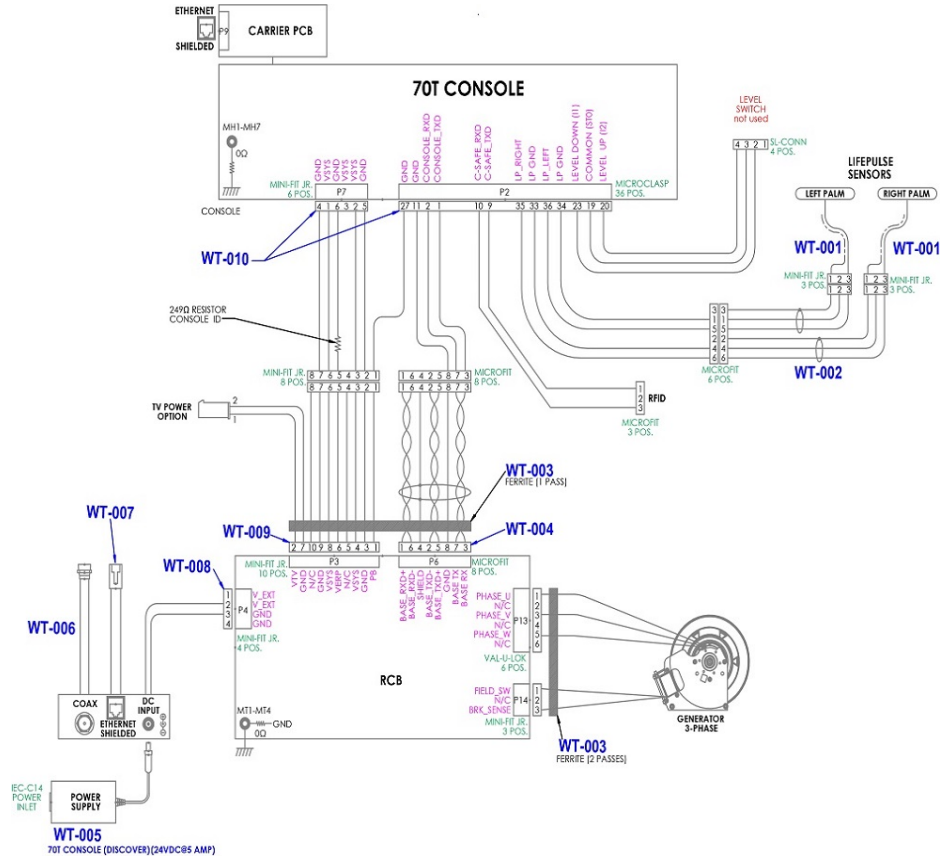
ETHERNET
P9
SHIELDED
CARRIER PCB

70T CONSOLE

MH1-MH7
0Ω
CONSOLE

GND
VSYS
GND
VSYS
VSYS
GND
MINI-FIT JR.
6 POS.
P7
4 1 6 3 2 5

GND
GND
CONSOLE_RXD
CONSOLE_TXD
C-SAFE_RXD
C-SAFE_TXD
LP_RIGHT
LP_GND
LP_LEFT
LP_GND
LEVEL DOWN (I1)
COMMON (STO)
LEVEL UP (I2)
P2
27 11 2 1 10 9 35 33 36 34 23 19 20
MICROCLASP
36 POS.

LEVEL SWITCH not used
4 3 2 1
SL-CONN
4 POS.

LIFEPULSE SENSORS
LEFT PALM
RIGHT PALM
WT-001
WT-001
MINI-FIT JR.
3 POS.
1 2 3
1 2 3
1 2 3
1 2 3
MINI-FIT JR.
3 POS.

WT-010

249Ω RESISTOR
CONSOLE ID

MINI-FIT JR.
8 POS.
8 7 6 5 4 3 2 1
8 7 6 5 4 3 2 1

1 6 4 2 5 8 7 3
1 6 4 2 5 8 7 3
MICROFIT
8 POS.

3
1
5
2
4
6
MICROFIT
6 POS.
WT-002

1
2
3
RFID
MICROFIT
3 POS.

TV POWER
OPTION
2
1

WT-003
FERRITE (1 PASS)

WT-007
WT-009
WT-004

2 7 10 9 8 6 5 4 3 1
P3
MINI-FIT JR.
10 POS.
VTV
GND
N/C
GND
VSYS
VBRP
N/C
VSYS
GND
PB

1 6 4 2 5 8 7 3
P6
MICROFIT
8 POS.
BASE_RXD+
BASE_RXD-
SHIELD
BASE_TXD-
BASE_TXD+
GND
BASE TX
BASE RX

WT-008
1
2
3
4
P4
V_EXT
V_EXT
GND
GND
MINI-FIT JR.
4 POS.

WT-006

PHASE_U
N/C
PHASE_V
N/C
PHASE_W
N/C
1
2
3
4
5
6
P13
VAL-U-LOK
6 POS.

RCB

FIELD_SW
N/C
BRK_SENSE
1
2
3
P14
MINI-FIT JR.
3 POS.

GENERATOR
3-PHASE

COAX
ETHERNET SHIELDED
DC INPUT

MT1-MT4
GND
0Ω

WT-003
FERRITE (2 PASSES)

IEC-C14
POWER
INLET
POWER SUPPLY
WT-005
70T CONSOLE (DISCOVER) (24VDC@5 AMP)